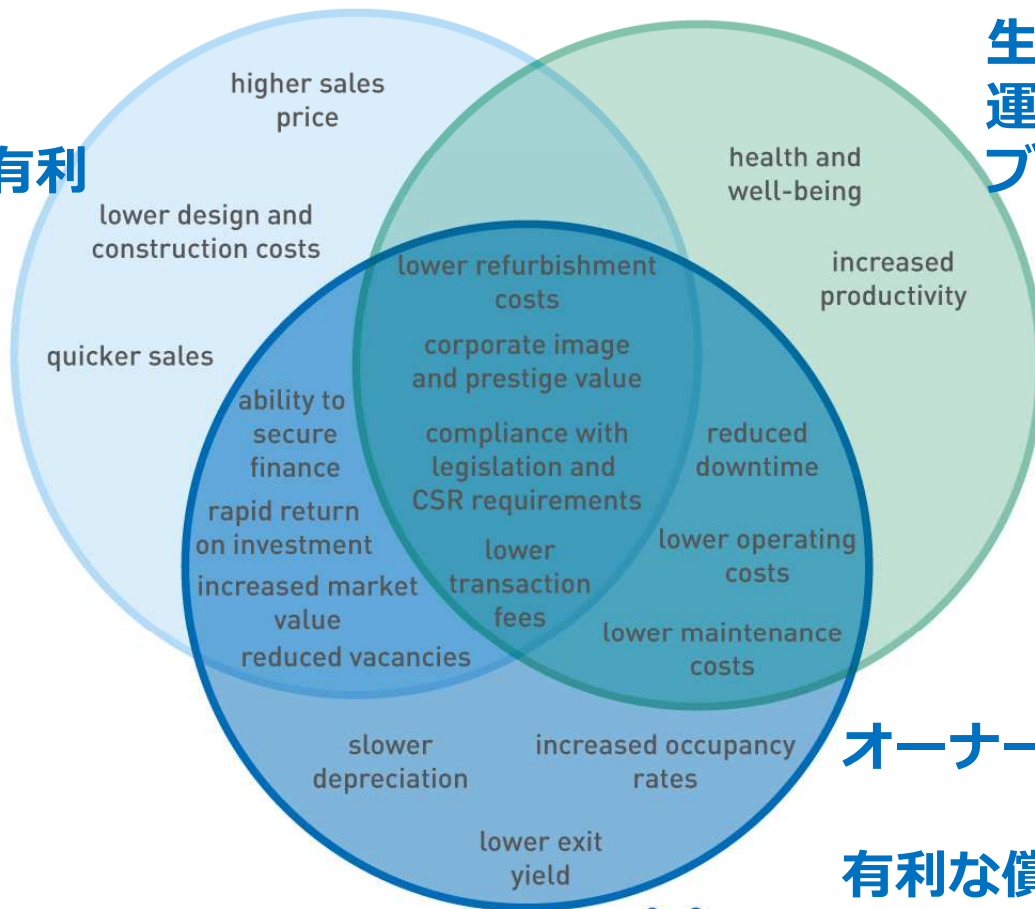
有利

生
運
ブ

higher sales price

lower design and construction costs

quicker sales

health and well-being

increased productivity

lower refurbishment costs

corporate image and prestige value

compliance with legislation and CSR requirements

lower transaction fees

ability to secure finance

rapid return on investment

increased market value

reduced vacancies

reduced downtime

lower operating costs

lower maintenance costs

slower depreciation

increased occupancy rates

lower exit yield

オーナー

有利な償